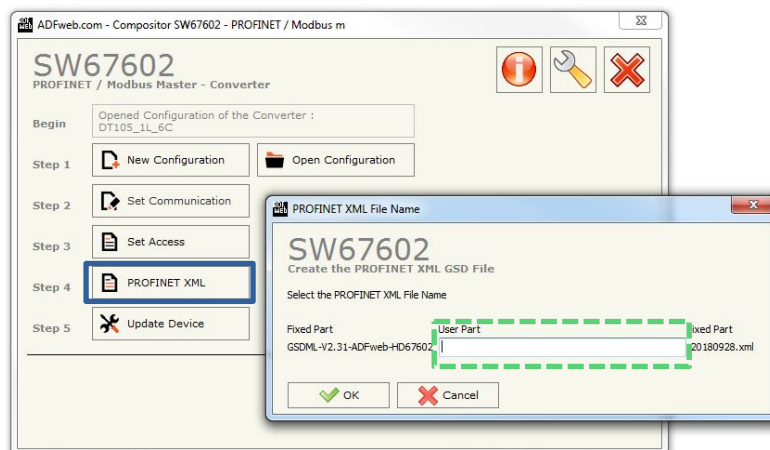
ADFweb.com - Compositor SW67602 - PROFINET / Modbus m

SW67602
PROFINET / Modbus Master - Converter

Begin
Opened Configuration of the Converter :
DT105_1L_6C

Step 1
New Configuration
Open Configuration

Step 2
Set Communication

Step 3
Set Access

Step 4
PROFINET XML

Step 5
Update Device

PROFINET XML File Name

SW67602
Create the PROFINET XML GSD File

Select the PROFINET XML File Name

Fixed Part
GSDML-V2.31-ADFweb-HD67602

User Part

ixed Part
20180928.xml

OK
Cancel